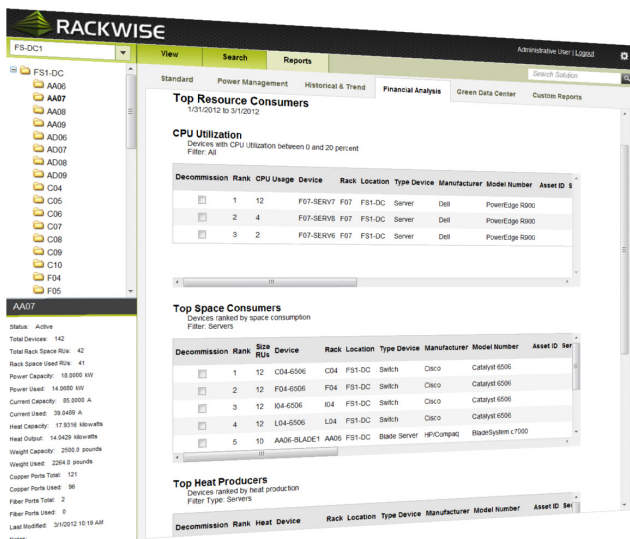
RACKWISE

FS-DC1

View | Search | Reports

Administrative User | Logout

Search Solution

Standard | Power Management | Historical & Trend | Financial Analysis | Green Data Center | Custom Reports

FS1-DC
AA06
AA07
AA08
AA09
AD06
AD07
AD08
AD09
C04
C05
C06
C07
C08
C09
C10
F04
F05

AA07

Status: Active
Total Devices: 142
Total Rack Space RUs: 42
Rack Space Used RUs: 41
Power Capacity: 18.0000 kW
Power Used: 14.0680 kW
Current Capacity: 85.0000 A
Current Used: 39.0489 A
Heat Capacity: 17.9316 kilowatts
Heat Output: 14.0429 kilowatts
Weight Capacity: 2500.0 pounds
Weight Used: 2264.0 pounds
Copper Ports Total: 121
Copper Ports Used: 96
Fiber Ports Total: 2
Fiber Ports Used: 0
Last Modified: 3/1/2012 10:19 AM

Top Resource Consumers
1/31/2012 to 3/1/2012

CPU Utilization
Devices with CPU Utilization between 0 and 20 percent
Filter: All

| Decommission | Rank | CPU Usage | Device | Rack | Location | Type Device | Manufacturer | Model Number | Asset ID | S |
|---|---|---|---|---|---|---|---|---|---|---|
| | 1 | 12 | F07-SERV7 | F07 | FS1-DC | Server | Dell | PowerEdge R900 | | |
| | 2 | 4 | F07-SERV8 | F07 | FS1-DC | Server | Dell | PowerEdge R900 | | |
| | 3 | 2 | F07-SERV6 | F07 | FS1-DC | Server | Dell | PowerEdge R900 | | |

Top Space Consumers
Devices ranked by space consumption
Filter: Servers

| Decommission | Rank | Size RUs | Device | Rack | Location | Type Device | Manufacturer | Model Number | Asset ID | Ser |
|---|---|---|---|---|---|---|---|---|---|---|
| | 1 | 12 | C04-6506 | C04 | FS1-DC | Switch | Cisco | Catalyst 6506 | | |
| | 2 | 12 | F04-6506 | F04 | FS1-DC | Switch | Cisco | Catalyst 6506 | | |
| | 3 | 12 | I04-6506 | I04 | FS1-DC | Switch | Cisco | Catalyst 6506 | | |
| | 4 | 12 | L04-6506 | L04 | FS1-DC | Switch | Cisco | Catalyst 6506 | | |
| | 5 | 10 | AA06-BLADE1 | AA06 | FS1-DC | Blade Server | HP/Compaq | BladeSystem c7000 | | |

Top Heat Producers
Devices ranked by heat production
Filter Type: Servers

| Decommission | Rank | Heat | Device | Rack | Location | Type Device | Manufacturer | Model Number | Asset ID | Se |
|---|---|---|---|---|---|---|---|---|---|---|